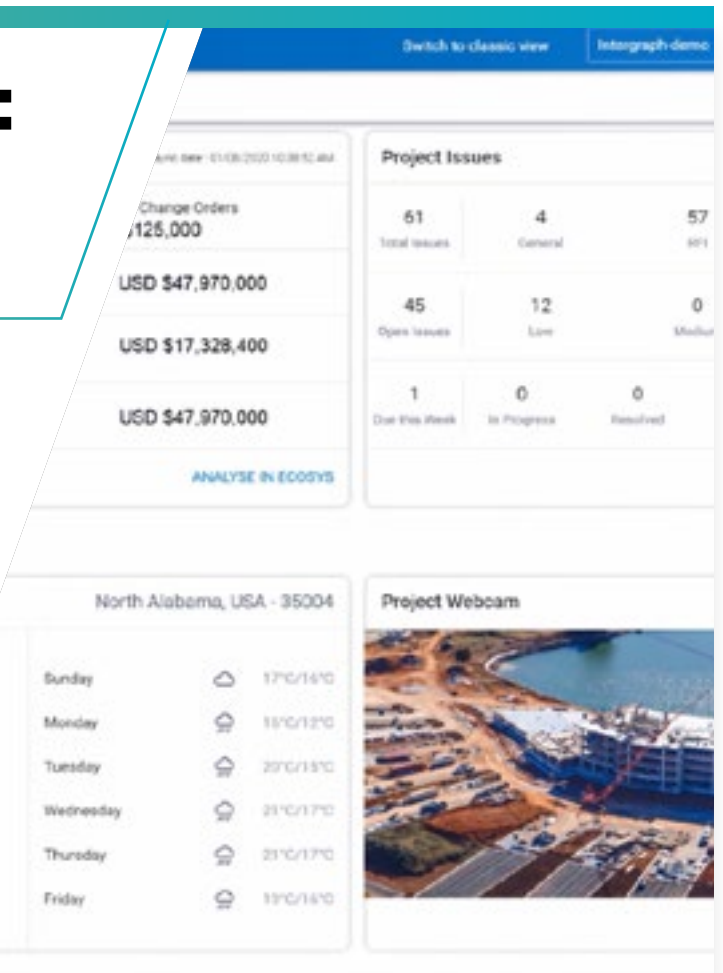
Switch to classic view
Intergraph-demo

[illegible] 01/08/2020 10:08:12 AM

Change Orders
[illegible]125,000

USD $47,970,000

USD $17,328,400

USD $47,970,000

ANALYSE IN ECOSYS

Project Issues

61
Total Issues

4
General

57
RFI

45
Open Issues

12
Low

0
Mediu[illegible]

1
Due this Week

0
In Progress

0
Resolved

North Alabama, USA - 35004

Sunday 17°C/16°C
Monday 15°C/12°C
Tuesday 20°C/15°C
Wednesday 21°C/17°C
Thursday 21°C/17°C
Friday 15°C/16°C

Project Webcam